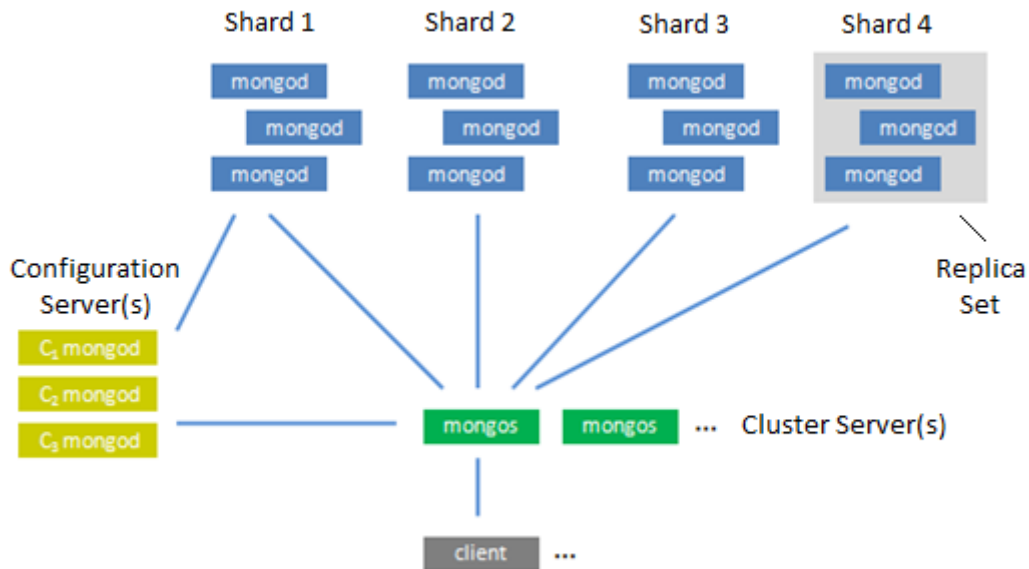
Shard 1

mongod
mongod
mongod

Shard 2

mongod
mongod
mongod

Shard 3

mongod
mongod
mongod

Shard 4

mongod
mongod
mongod

Replica Set

Configuration Server(s)

$C_1$ mongod
$C_2$ mongod
$C_3$ mongod

mongos mongos ... Cluster Server(s)

client ...